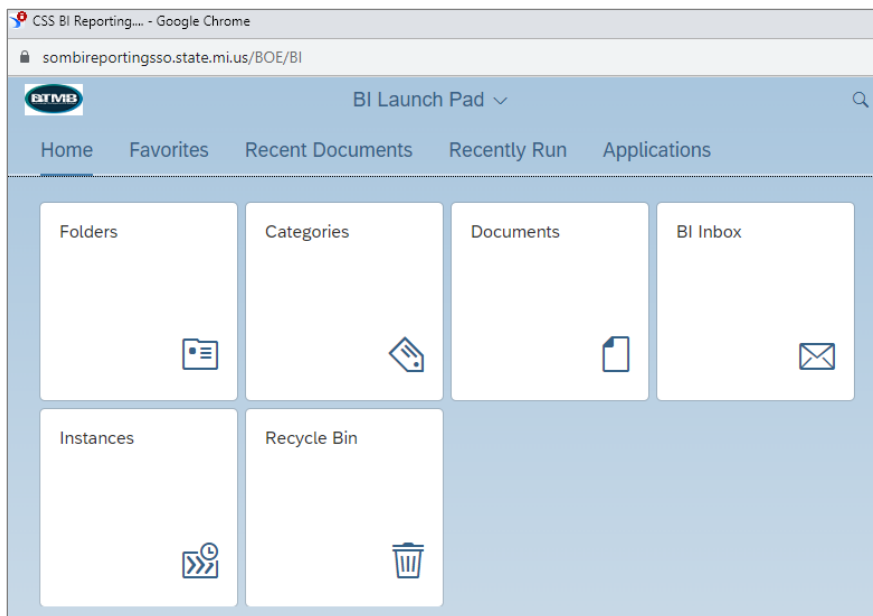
CSS BI Reporting.... - Google Chrome

sombireportingsso.state.mi.us/BOE/BI

DTMB

BI Launch Pad

Home Favorites Recent Documents Recently Run Applications

Folders

Categories

Documents

BI Inbox

Instances

Recycle Bin